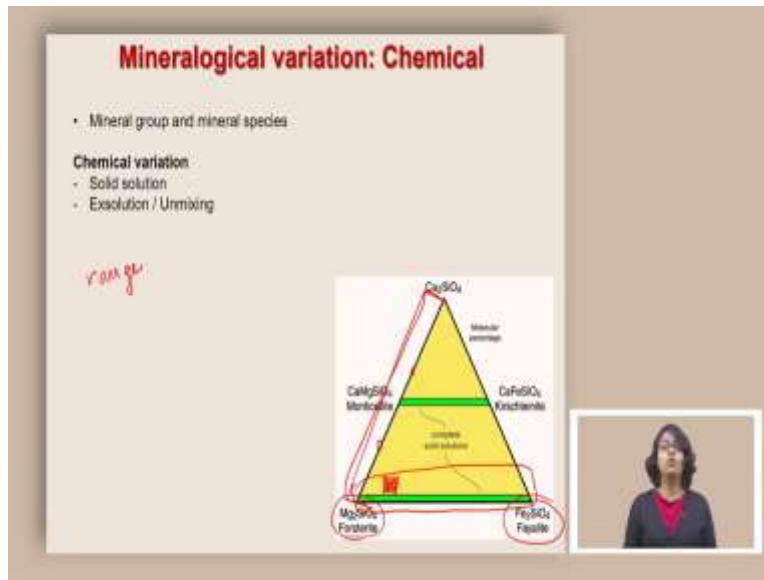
Mineralogical variation: Chemical

- Mineral group and mineral species

Chemical variation
- Solid solution
- Exsolution / Unmixing

range

$Ca_2SiO_4$

Molecular percentage

$CaMgSiO_4$
Monticellite

$CaFeSiO_4$
Kirschsteinite

complete solid solution

$Mg_2SiO_4$
Forsterite

$Fe_2SiO_4$
Fayalite